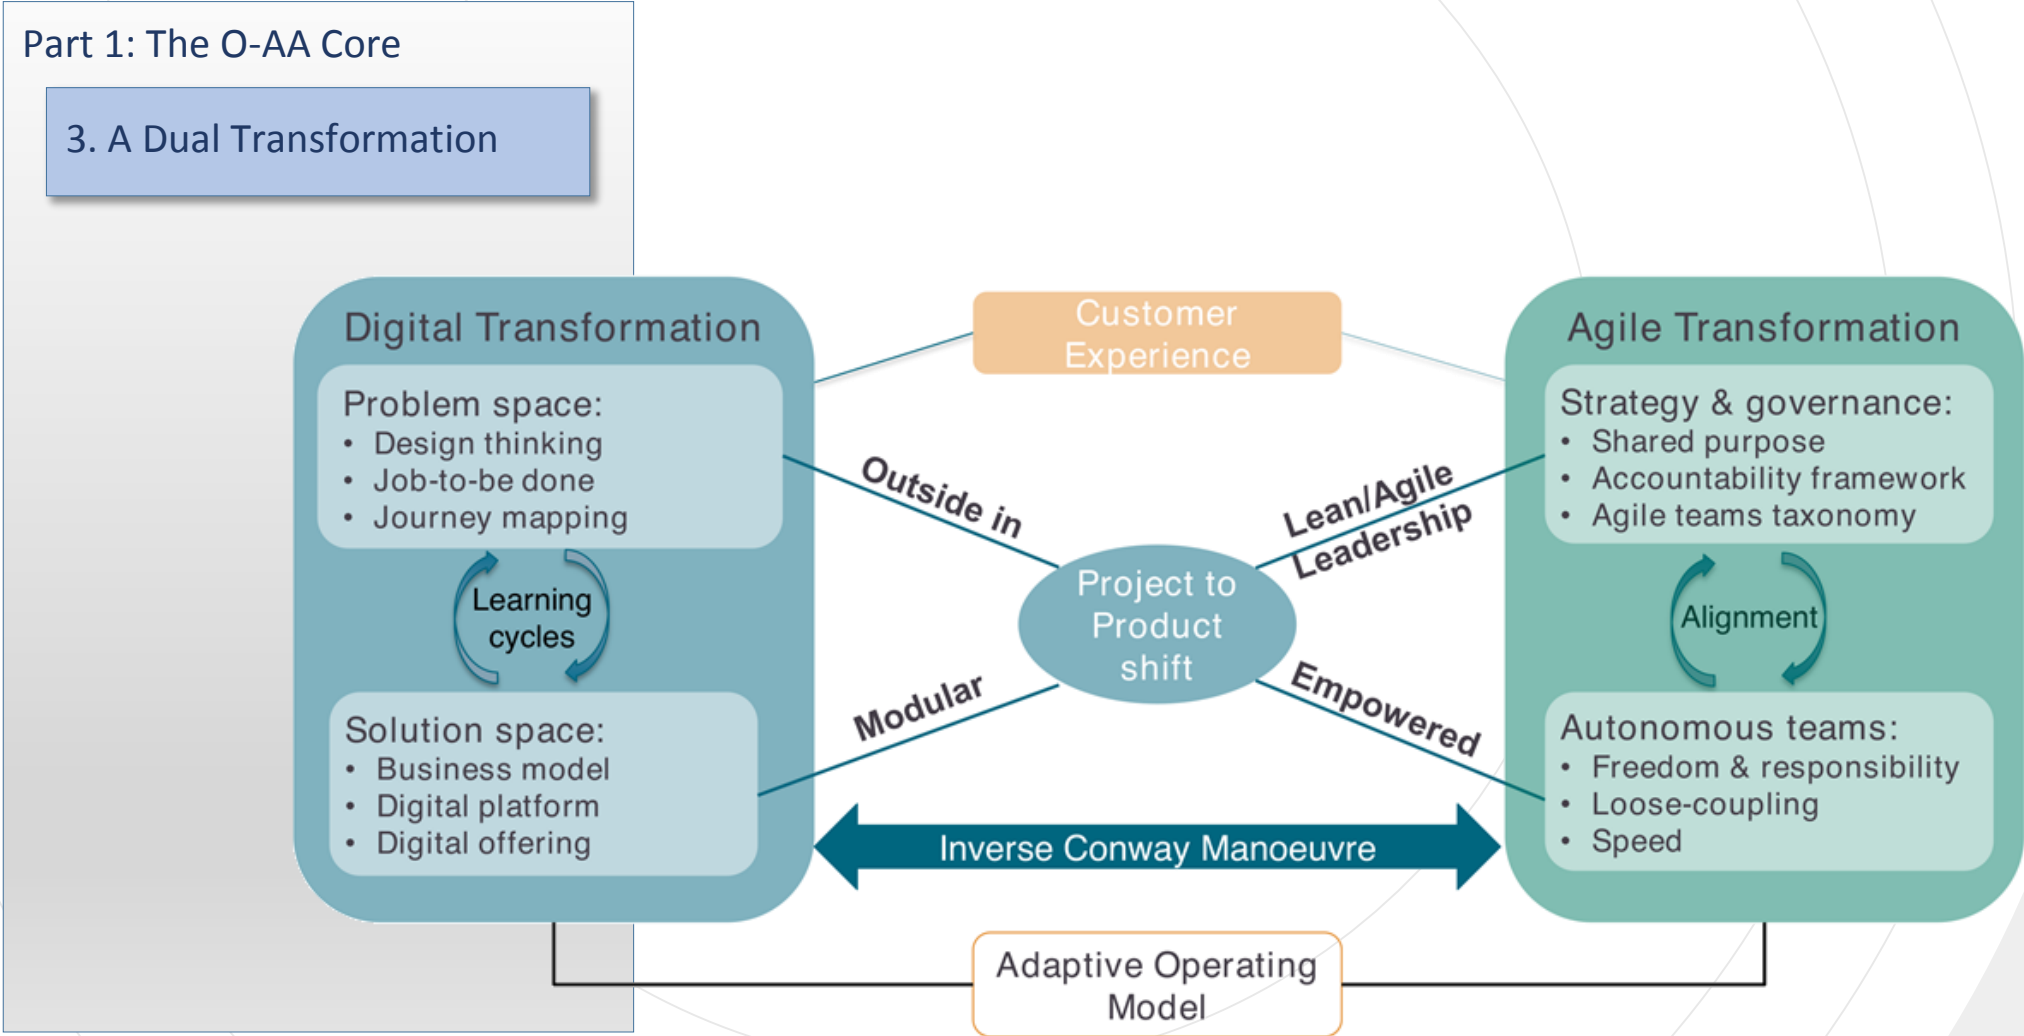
Part 1: The O-AA Core

3. A Dual Transformation

Digital Transformation

Problem space:
• Design thinking
• Job-to-be done
• Journey mapping

Learning cycles

Solution space:
• Business model
• Digital platform
• Digital offering

Customer Experience

Outside in

Lean/Agile Leadership

Project to Product shift

Modular

Empowered

Inverse Conway Manoeuvre

Agile Transformation

Strategy & governance:
• Shared purpose
• Accountability framework
• Agile teams taxonomy

Alignment

Autonomous teams:
• Freedom & responsibility
• Loose-coupling
• Speed

Adaptive Operating Model